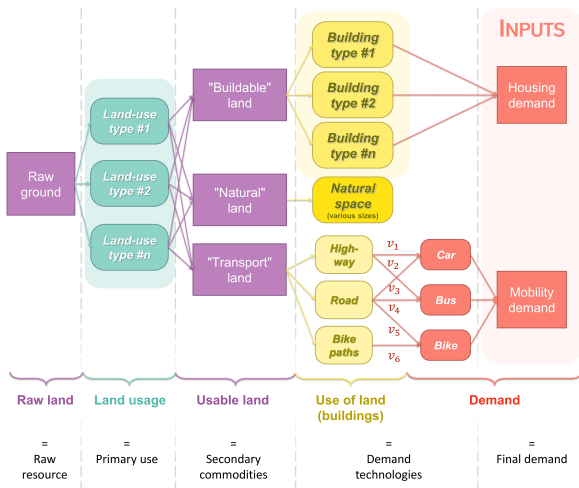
INPUTS

Raw ground

Land-use type #1

Land-use type #2

Land-use type #n

"Buildable" land

"Natural" land

"Transport" land

Building type #1

Building type #2

Building type #n

Natural space (various sizes)

High-way

Road

Bike paths

$v_1$

$v_2$

$v_3$

$v_4$

$v_5$

$v_6$

Car

Bus

Bike

Housing demand

Mobility demand

Raw land

Land usage

Usable land

Use of land (buildings)

Demand

= Raw resource

= Primary use

= Secondary commodities

= Demand technologies

= Final demand